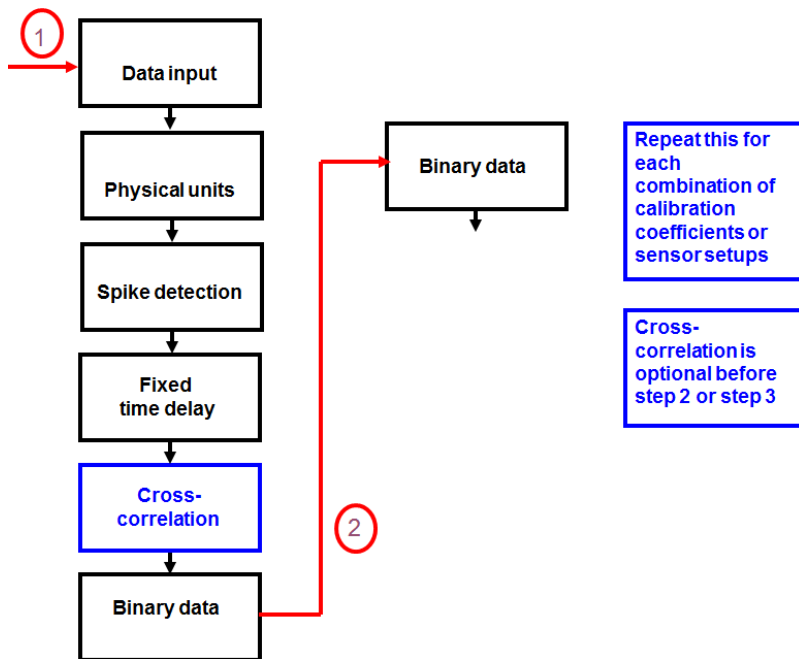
1

Data input

Physical units

Spike detection

Fixed time delay

Cross-correlation

Binary data

2

Binary data

Repeat this for each combination of calibration coefficients or sensor setups

Cross-correlation is optional before step 2 or step 3